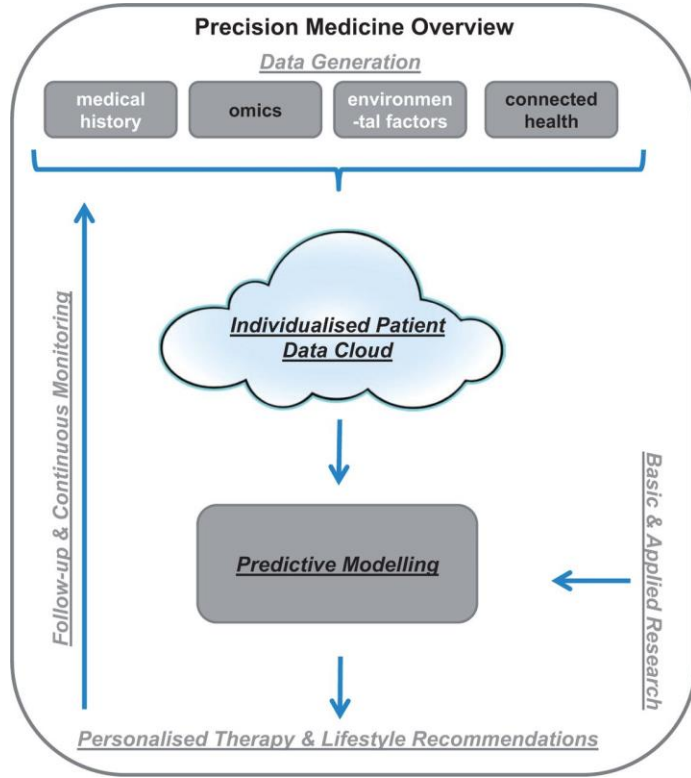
Precision Medicine Overview

Data Generation

medical history

omics

environmen-tal factors

connected health

Follow-up & Continuous Monitoring

Individualised Patient Data Cloud

Basic & Applied Research

Predictive Modelling

Personalised Therapy & Lifestyle Recommendations